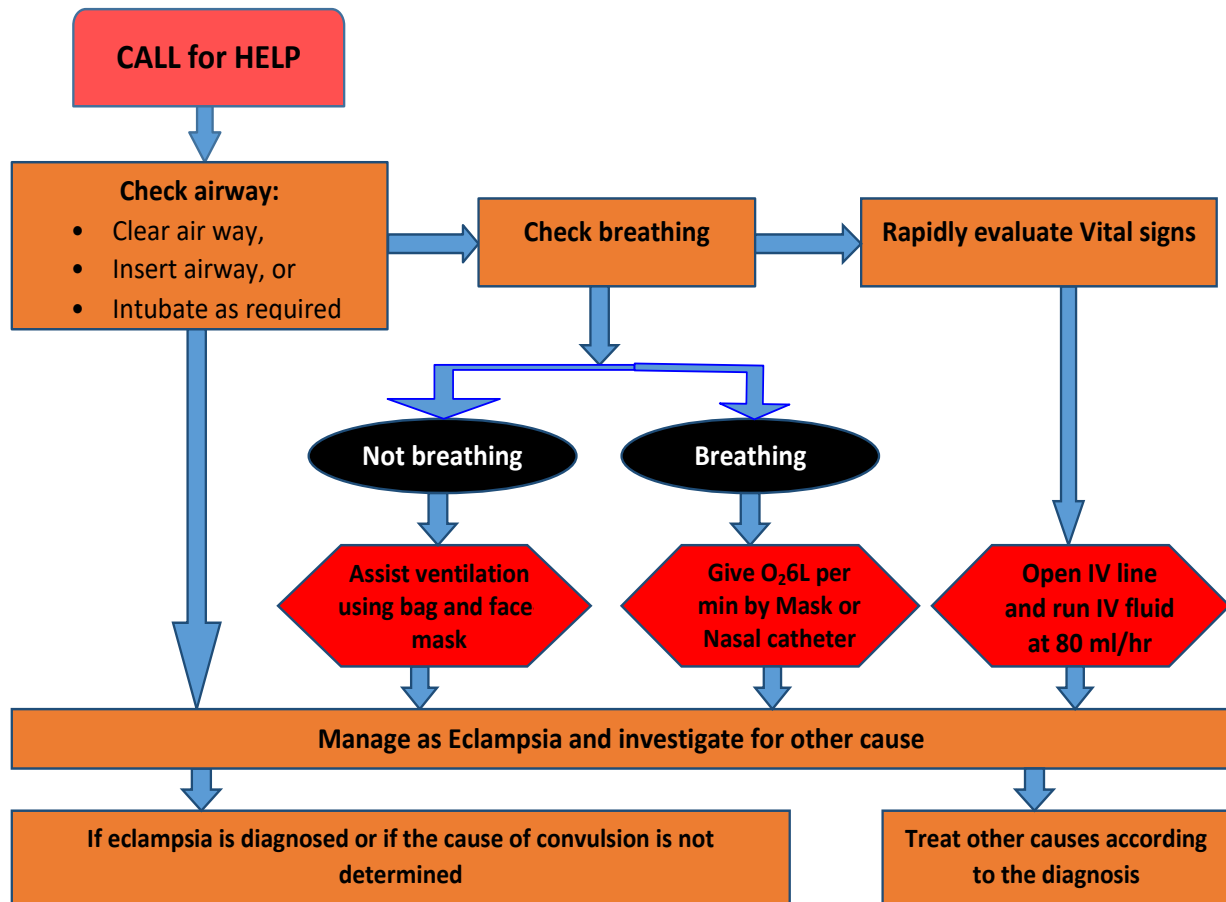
CALL for HELP

Check airway:
- Clear air way,
- Insert airway, or
- Intubate as required

Check breathing

Rapidly evaluate Vital signs

Not breathing

Breathing

Assist ventilation using bag and face mask

Give $O_2$6L per min by Mask or Nasal catheter

Open IV line and run IV fluid at 80 ml/hr

Manage as Eclampsia and investigate for other cause

If eclampsia is diagnosed or if the cause of convulsion is not determined

Treat other causes according to the diagnosis